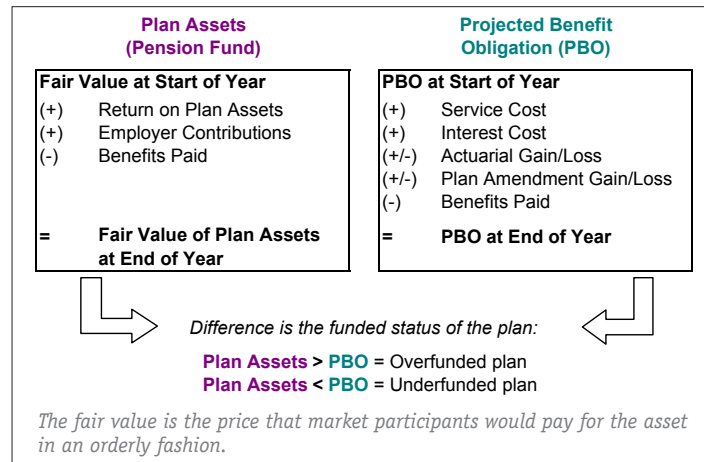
Plan Assets
(Pension Fund)

Fair Value at Start of Year
(+) Return on Plan Assets
(+) Employer Contributions
(-) Benefits Paid

= Fair Value of Plan Assets at End of Year

Projected Benefit
Obligation (PBO)

PBO at Start of Year
(+) Service Cost
(+) Interest Cost
(+/-) Actuarial Gain/Loss
(+/-) Plan Amendment Gain/Loss
(-) Benefits Paid

= PBO at End of Year

Difference is the funded status of the plan:

Plan Assets > PBO = Overfunded plan
Plan Assets < PBO = Underfunded plan

The fair value is the price that market participants would pay for the asset in an orderly fashion.